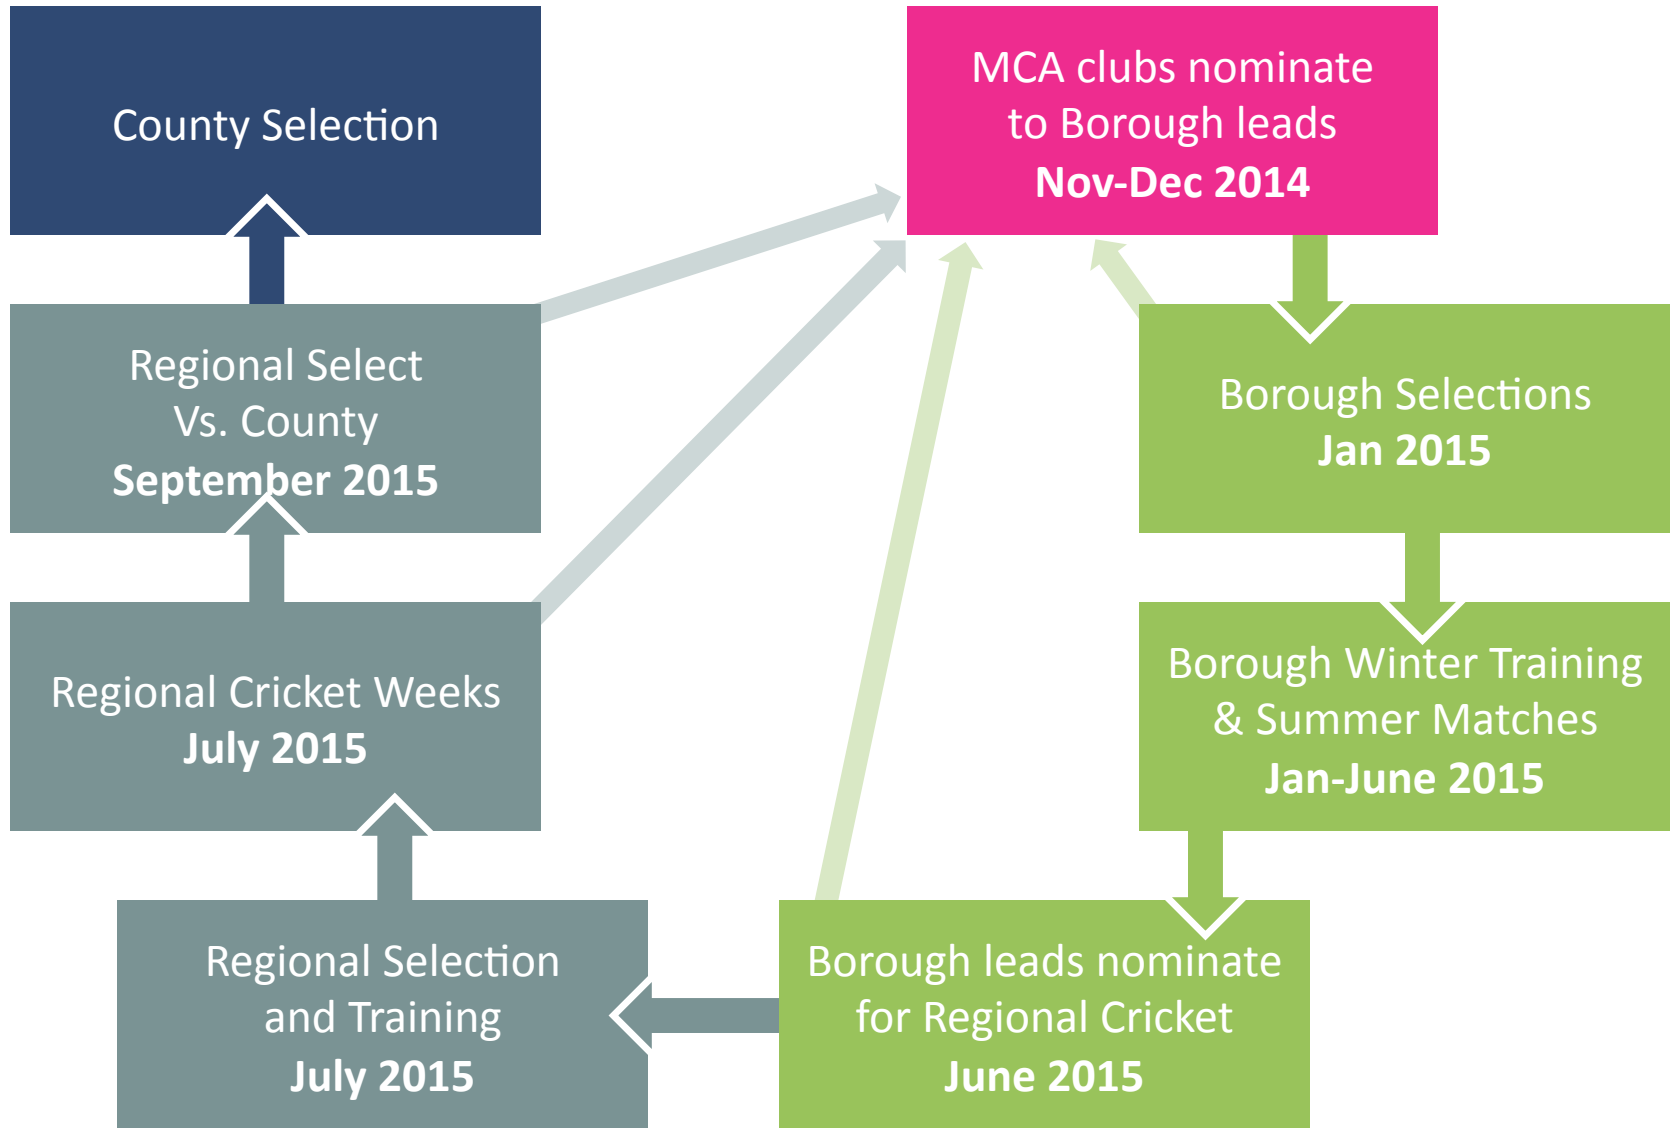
County Selection

MCA clubs nominate to Borough leads
Nov-Dec 2014

Regional Select Vs. County
September 2015

Borough Selections
Jan 2015

Regional Cricket Weeks
July 2015

Borough Winter Training & Summer Matches
Jan-June 2015

Regional Selection and Training
July 2015

Borough leads nominate for Regional Cricket
June 2015